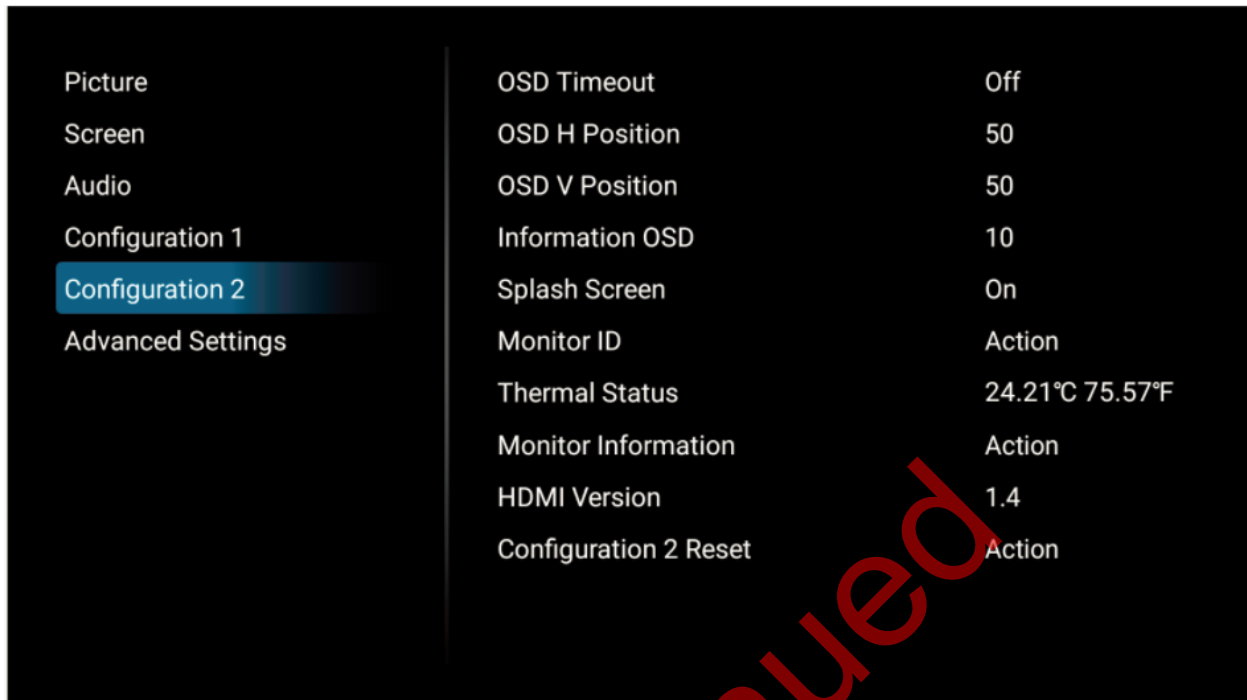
Picture
Screen
Audio
Configuration 1
Configuration 2
Advanced Settings

| OSD Timeout | Off |
|---|---|
| OSD H Position | 50 |
| OSD V Position | 50 |
| Information OSD | 10 |
| Splash Screen | On |
| Monitor ID | Action |
| Thermal Status | 24.21℃ 75.57℉ |
| Monitor Information | Action |
| HDMI Version | 1.4 |
| Configuration 2 Reset | Action |

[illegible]ued